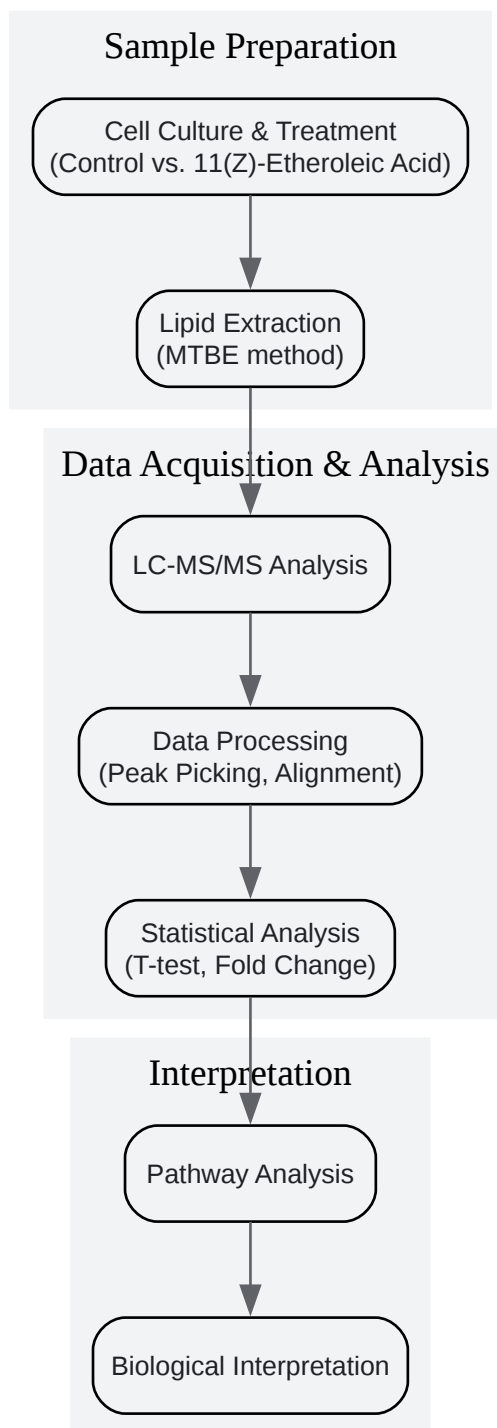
Sample Preparation

Cell Culture & Treatment
(Control vs. 11(Z)-Etheroleic Acid)

Lipid Extraction
(MTBE method)

Data Acquisition & Analysis

LC-MS/MS Analysis

Data Processing
(Peak Picking, Alignment)

Statistical Analysis
(T-test, Fold Change)

Interpretation

Pathway Analysis

Biological Interpretation